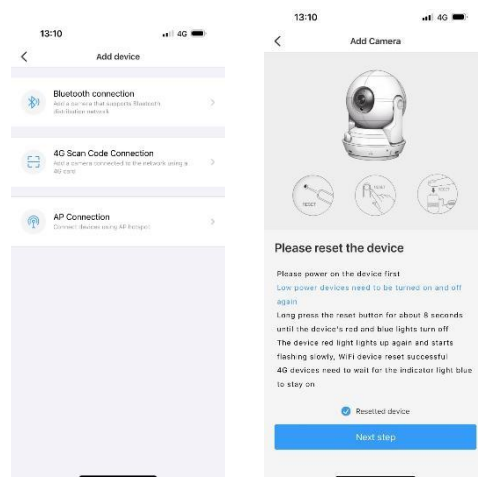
13:10

4G

<

Add device

Bluetooth connection

Add a device that supports Bluetooth distribution network

>

4G Scan Code Connection

Add a camera connected to the network using a 4G card

>

AP Connection

Connect devices using AP hotspot

>

13:10

4G

<

Add Camera

RESET

Please reset the device

Please power on the device first

Low power devices need to be turned on and off again

Long press the reset button for about 8 seconds until the device's red and blue lights turn off

The device red light lights up again and starts flashing slowly, WiFi device reset successful

4G devices need to wait for the indicator light blue to stay on

Resetted device

Next step